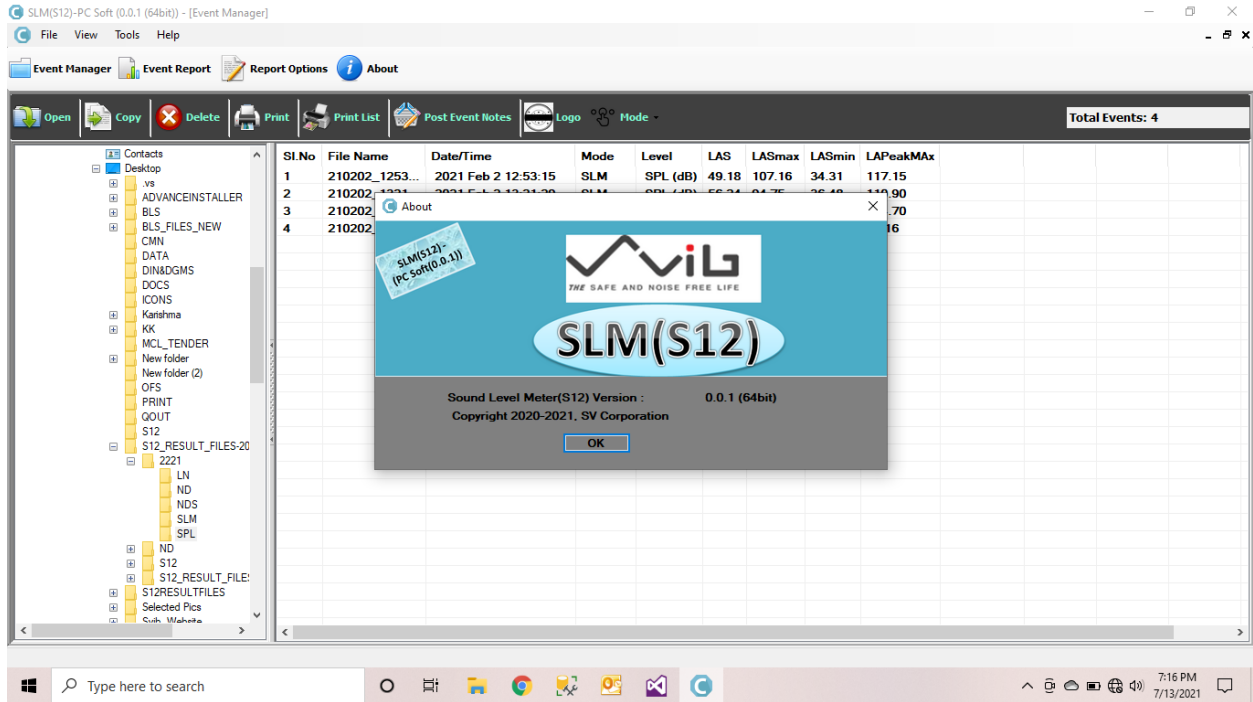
SLM(S12)-PC Soft (0.0.1 (64bit)) - [Event Manager]

File View Tools Help

Event Manager Event Report Report Options About

Open Copy Delete Print Print List Post Event Notes Logo Mode

Total Events: 4

Contacts
Desktop
.vs
ADVANCEINSTALLER
BLS
BLS_FILES_NEW
CMN
DATA
DIN&DGMS
DOCS
ICONS
Karishma
KK
MCL_TENDER
New folder
New folder (2)
OFS
PRINT
QOUT
S12
S12_RESULT_FILES-20
2221
LN
ND
NDS
SLM
SPL
ND
S12
S12_RESULT_FILES
S12RESULTFILES
Selected Pics
Svib_Website

| Sl.No | File Name | Date/Time | Mode | Level | LAS | LASmax | LASmin | LAPeakMAx |
|---|---|---|---|---|---|---|---|---|
| 1 | 210202_1253... | 2021 Feb 2 12:53:15 | SLM | SPL (dB) | 49.18 | 107.16 | 34.31 | 117.15 |
| 2 | 210202_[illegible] | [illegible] | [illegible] | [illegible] | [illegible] | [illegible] | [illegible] | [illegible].90 |
| 3 | 210202_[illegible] | | | | | | | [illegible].70 |
| 4 | 210202_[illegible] | | | | | | | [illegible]16 |

About

SLM(S12) - (PC Soft(0.0.1))

VIB
THE SAFE AND NOISE FREE LIFE

SLM(S12)

Sound Level Meter(S12) Version : 0.0.1 (64bit)
Copyright 2020-2021, SV Corporation

OK

Type here to search

7:16 PM
7/13/2021